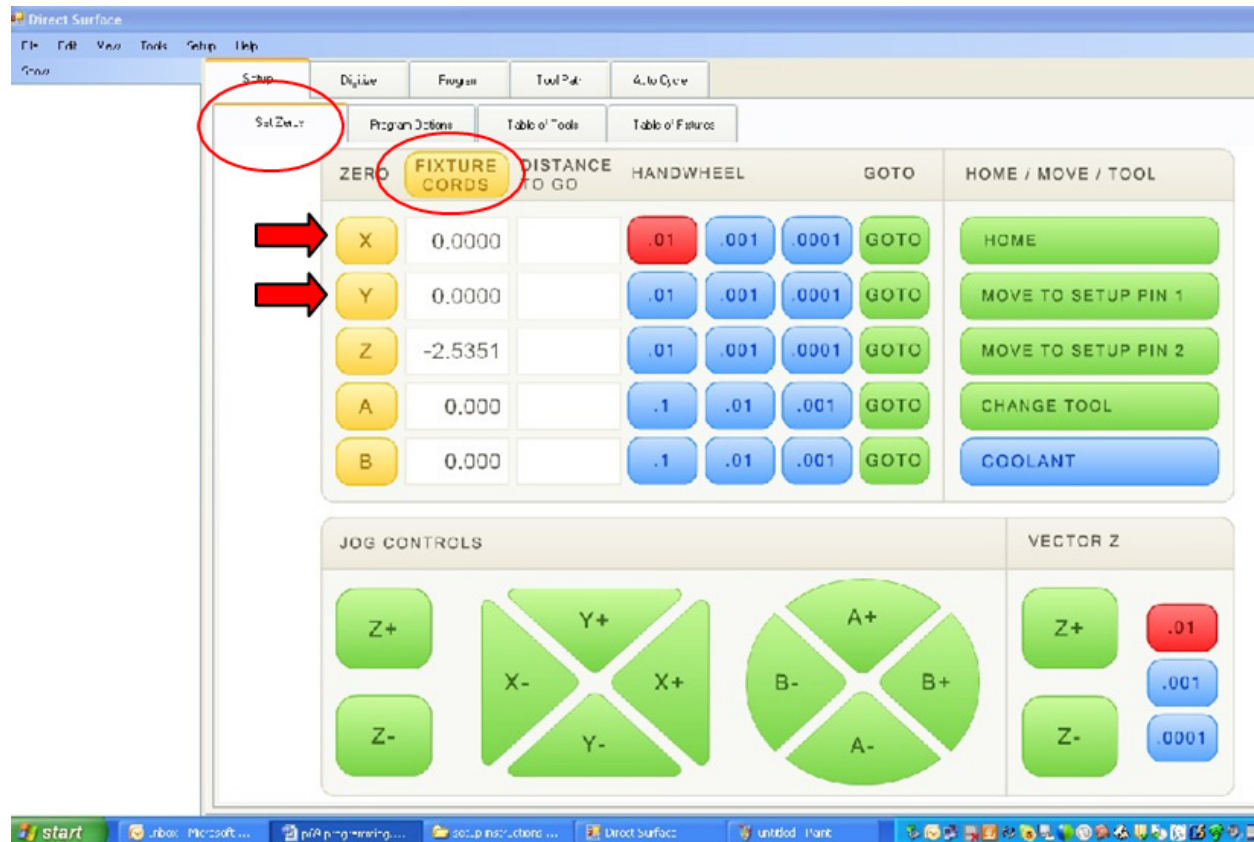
Direct Surface

File Edit View Tools Setup Help

Setup | Digitize | Program | Tool Path | Auto Cycle

Set Zeros | Program Options | Table of Tools | Table of Fixtures

ZERO | FIXTURE CORDS | DISTANCE TO GO | HANDWHEEL | GOTO | HOME / MOVE / TOOL

X | 0.0000 | | .01 | .001 | .0001 | GOTO | HOME

Y | 0.0000 | | .01 | .001 | .0001 | GOTO | MOVE TO SETUP PIN 1

Z | -2.5351 | | .01 | .001 | .0001 | GOTO | MOVE TO SETUP PIN 2

A | 0.000 | | .1 | .01 | .001 | GOTO | CHANGE TOOL

B | 0.000 | | .1 | .01 | .001 | GOTO | COOLANT

JOG CONTROLS

Z+

Z-

Y+

X-

X+

Y-

A+

B-

B+

A-

VECTOR Z

Z+

Z-

.01

.001

.0001

start | Inbox - Microsoft ... | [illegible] | setup instructions ... | Direct Surface | untitled - Paint